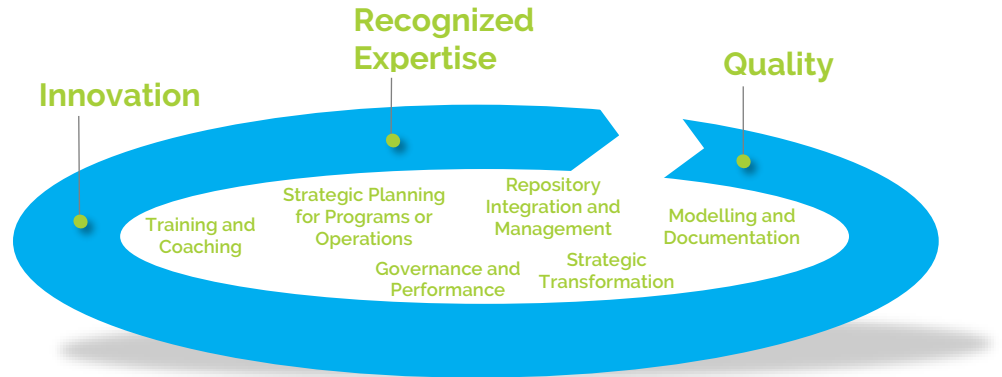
Recognized Expertise

Innovation

Quality

Training and Coaching

Strategic Planning for Programs or Operations

Repository Integration and Management

Modelling and Documentation

Governance and Performance

Strategic Transformation